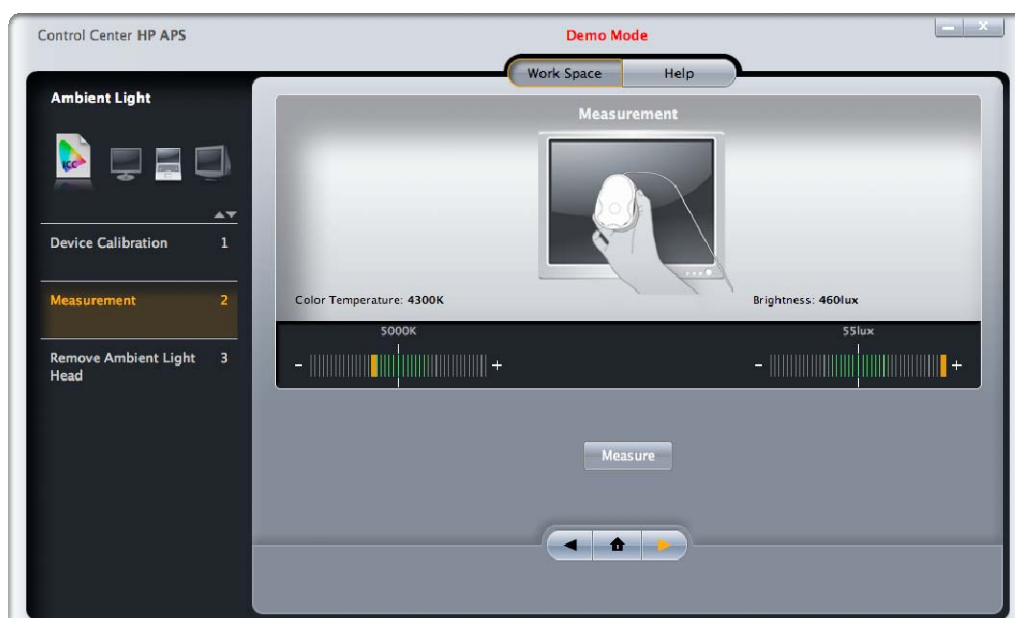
Control Center HP APS

Demo Mode

Work Space

Help

Ambient Light

ICC

Device Calibration 1

Measurement 2

Remove Ambient Light Head 3

Measurement

Color Temperature: 4300K

Brightness: 460lux

5000K

55lux

-

+

-

+

Measure